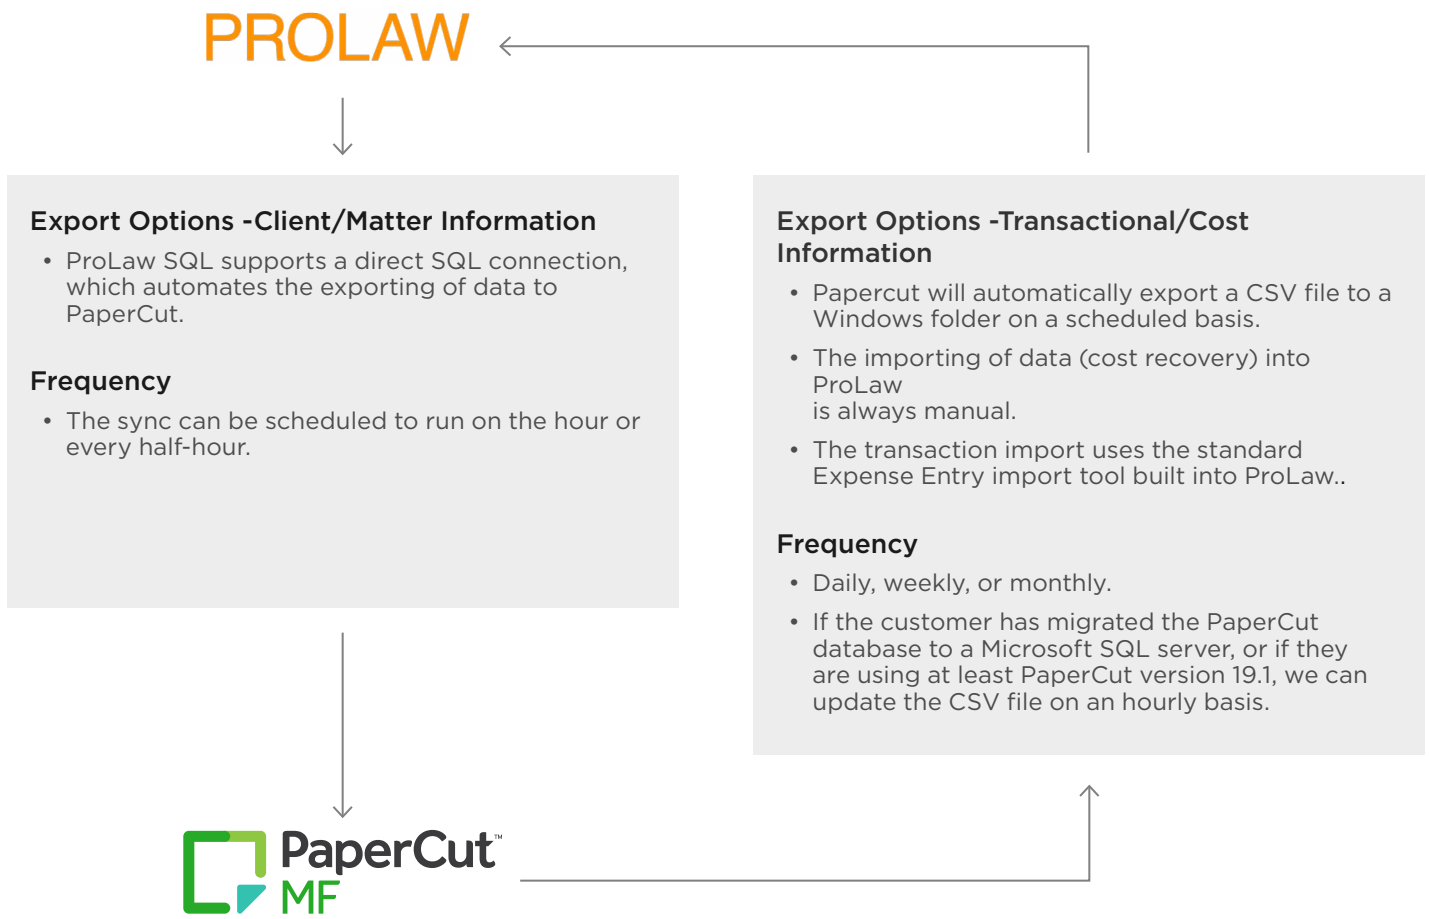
PROLAW

Export Options -Client/Matter Information

- ProLaw SQL supports a direct SQL connection, which automates the exporting of data to PaperCut.

Frequency

- The sync can be scheduled to run on the hour or every half-hour.

Export Options -Transactional/Cost Information

- Papercut will automatically export a CSV file to a Windows folder on a scheduled basis.
- The importing of data (cost recovery) into ProLaw
is always manual.
- The transaction import uses the standard Expense Entry import tool built into ProLaw..

Frequency

- Daily, weekly, or monthly.
- If the customer has migrated the PaperCut database to a Microsoft SQL server, or if they are using at least PaperCut version 19.1, we can update the CSV file on an hourly basis.

PaperCut™ MF